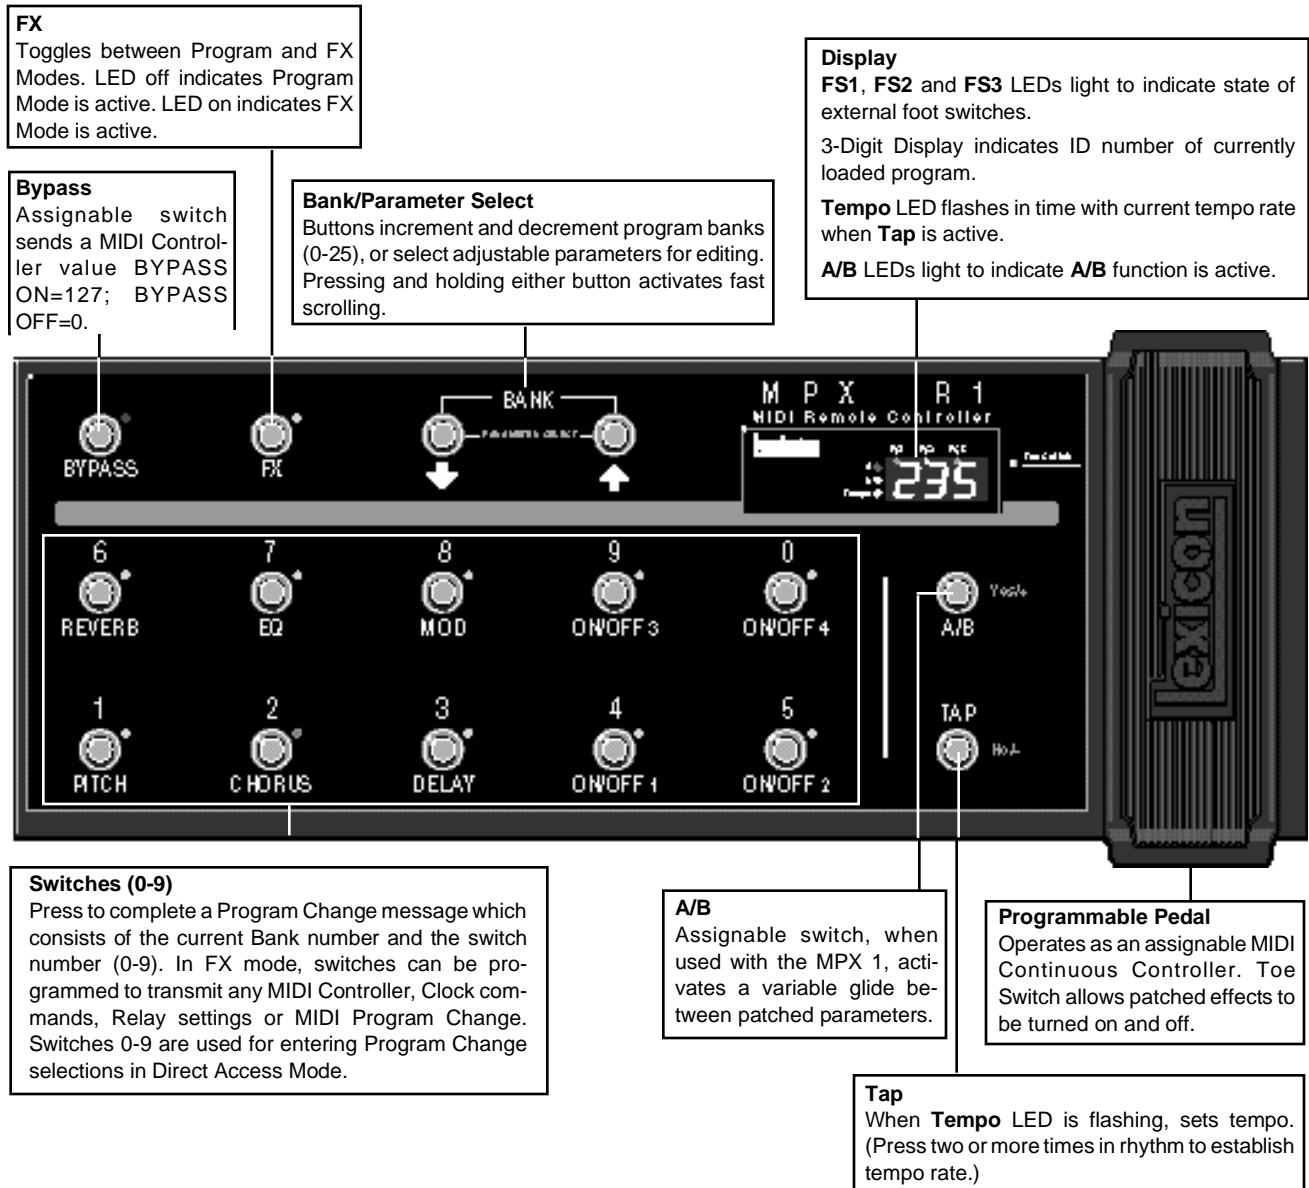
**FX**
Toggles between Program and FX Modes. LED off indicates Program Mode is active. LED on indicates FX Mode is active.

**Bypass**
Assignable switch sends a MIDI Controller value BYPASS ON=127; BYPASS OFF=0.

**Bank/Parameter Select**
Buttons increment and decrement program banks (0-25), or select adjustable parameters for editing. Pressing and holding either button activates fast scrolling.

**Display**
**FS1**, **FS2** and **FS3** LEDs light to indicate state of external foot switches.

3-Digit Display indicates ID number of currently loaded program.

**Tempo** LED flashes in time with current tempo rate when **Tap** is active.

**A/B** LEDs light to indicate **A/B** function is active.

BYPASS FX BANK PARAMETER SELECT MPX R1 MIDI Remote Controller lexicon FS1 FS2 FS3 A/B Tempo 235

6 REVERB 7 EQ 8 MOD 9 ON/OFF 3 0 ON/OFF 4 Yes/+ A/B

1 PITCH 2 CHORUS 3 DELAY 4 ON/OFF 1 5 ON/OFF 2 TAP No/-

lexicon

**Switches (0-9)**
Press to complete a Program Change message which consists of the current Bank number and the switch number (0-9). In FX mode, switches can be programmed to transmit any MIDI Controller, Clock commands, Relay settings or MIDI Program Change. Switches 0-9 are used for entering Program Change selections in Direct Access Mode.

**A/B**
Assignable switch, when used with the MPX 1, activates a variable glide between patched parameters.

**Programmable Pedal**
Operates as an assignable MIDI Continuous Controller. Toe Switch allows patched effects to be turned on and off.

**Tap**
When **Tempo** LED is flashing, sets tempo. (Press two or more times in rhythm to establish tempo rate.)